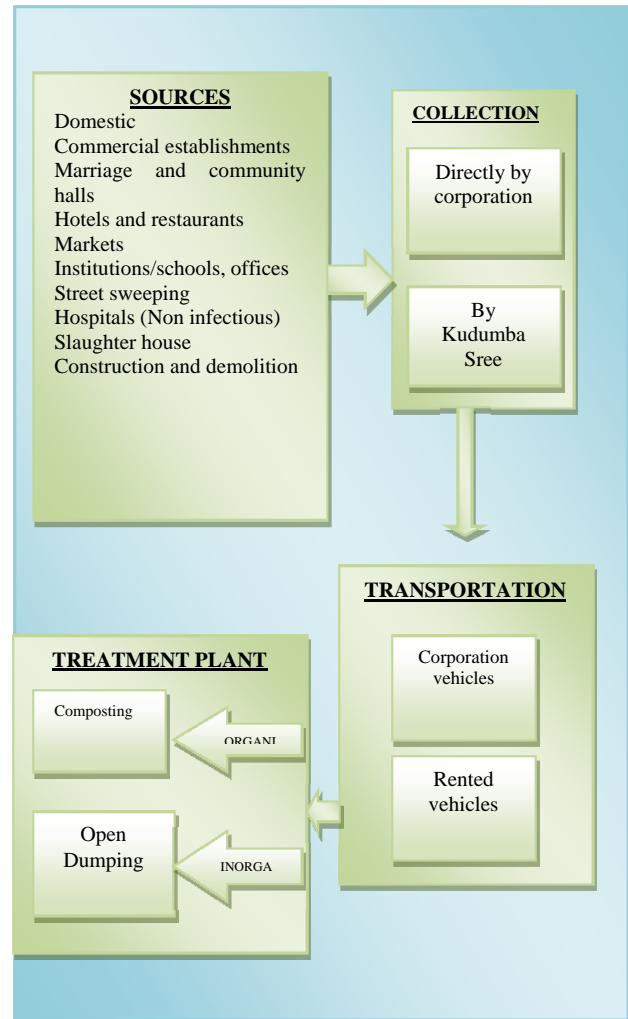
SOURCES
Domestic
Commercial establishments
Marriage and community halls
Hotels and restaurants
Markets
Institutions/schools, offices
Street sweeping
Hospitals (Non infectious)
Slaughter house
Construction and demolition

COLLECTION
Directly by corporation
By Kudumba Sree

TRANSPORTATION
Corporation vehicles
Rented vehicles

TREATMENT PLANT
Composting
ORGANI
Open Dumping
INORGA